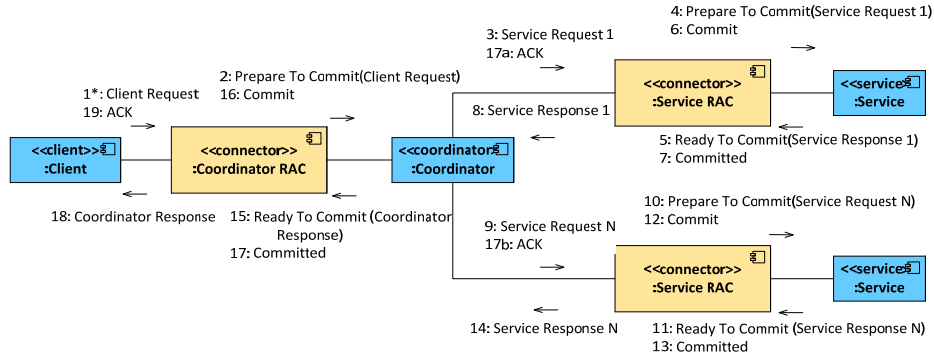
4: Prepare To Commit(Service Request 1)
6: Commit

3: Service Request 1
17a: ACK

<<connector>>
:Service RAC

<<service>>
:Service

2: Prepare To Commit(Client Request)
16: Commit

1*: Client Request
19: ACK

8: Service Response 1

<<client>>
:Client

<<connector>>
:Coordinator RAC

<<coordinator>>
:Coordinator

5: Ready To Commit(Service Response 1)
7: Committed

18: Coordinator Response

15: Ready To Commit (Coordinator Response)
17: Committed

10: Prepare To Commit(Service Request N)
12: Commit

9: Service Request N
17b: ACK

<<connector>>
:Service RAC

<<service>>
:Service

14: Service Response N

11: Ready To Commit (Service Response N)
13: Committed